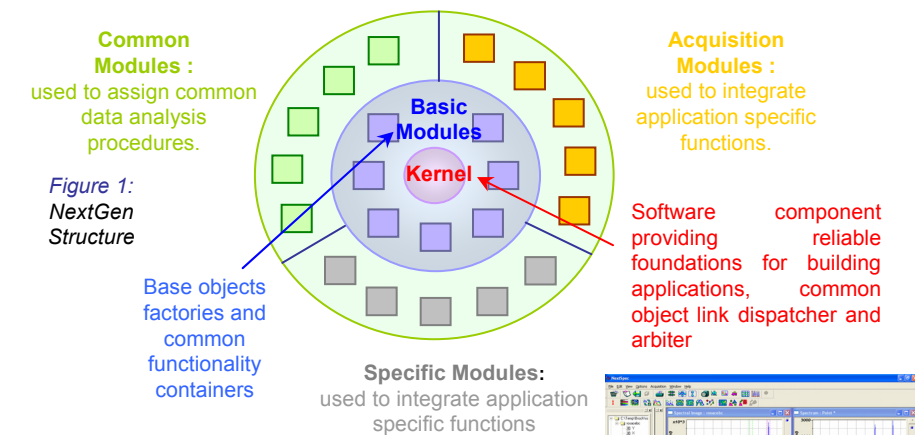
Common Modules : used to assign common data analysis procedures.

Figure 1: NextGen Structure

Basic Modules

Kernel

Acquisition Modules : used to integrate application specific functions.

Software component providing reliable foundations for building applications, common object link dispatcher and arbiter

Base objects factories and common functionality containers

Specific Modules: used to integrate application specific functions